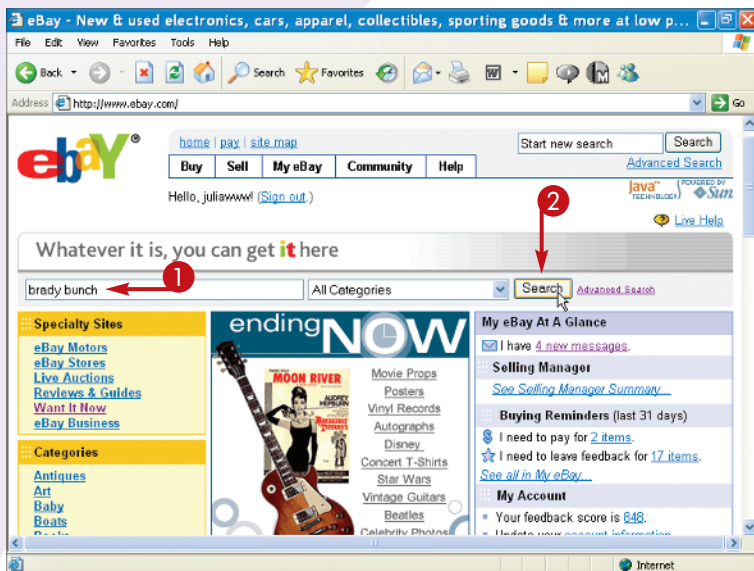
eBay - New & used electronics, cars, apparel, collectibles, sporting goods & more at low p...

File Edit View Favorites Tools Help

Back Search Favorites

Address http://www.ebay.com/ Go

ebY®

home | pay | site map

Buy | Sell | My eBay | Community | Help

Start new search Search

Advanced Search

Hello, juliawww! (Sign out.)

Java TECHNOLOGY POWERED BY Sun

Live Help

Whatever it is, you can get it here

brady bunch

1

All Categories

Search

2

Advanced Search

Specialty Sites

eBay Motors
eBay Stores
Live Auctions
Reviews & Guides
Want It Now
eBay Business

Categories

Antiques
Art
Baby
Boats
Books

ending NOW

MOON RIVER

AUDREY HEPBURN

Breakfast at Tiffany's

Movie Props
Posters
Vinyl Records
Autographs
Disney
Concert T-Shirts
Star Wars
Vintage Guitars
Beatles
Celebrity Photos

My eBay At A Glance

I have 4 new messages.

Selling Manager

See Selling Manager Summary.

Buying Reminders (last 31 days)

I need to pay for 2 items.

I need to leave feedback for 17 items.

See all in My eBay.

My Account

Your feedback score is 848.

Update your account information

Internet